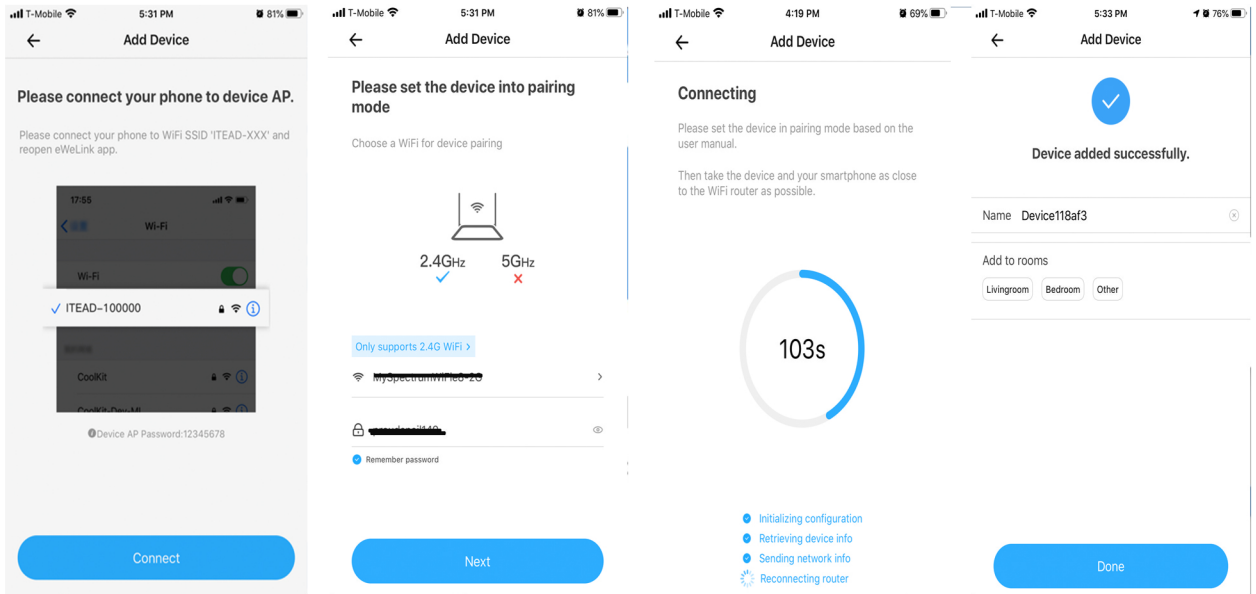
T-Mobile 5:31 PM 81%

Add Device

Please connect your phone to device AP.

Please connect your phone to WiFi SSID 'ITEAD-XXX' and reopen eWeLink app.

17:55

Wi-Fi

Wi-Fi

ITEAD-100000

CoolKit

CoolKit-Dev-MI

Device AP Password:12345678

Connect

T-Mobile 5:31 PM 81%

Add Device

Please set the device into pairing mode

Choose a WiFi for device pairing

2.4GHz 5GHz

Only supports 2.4G WiFi >

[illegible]

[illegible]

Remember password

Next

T-Mobile 4:19 PM 69%

Add Device

Connecting

Please set the device in pairing mode based on the user manual.

Then take the device and your smartphone as close to the WiFi router as possible.

103s

Initializing configuration

Retrieving device info

Sending network info

Reconnecting router

T-Mobile 5:33 PM 76%

Add Device

Device added successfully.

Name Device118af3

Add to rooms

Livingroom Bedroom Other

Done